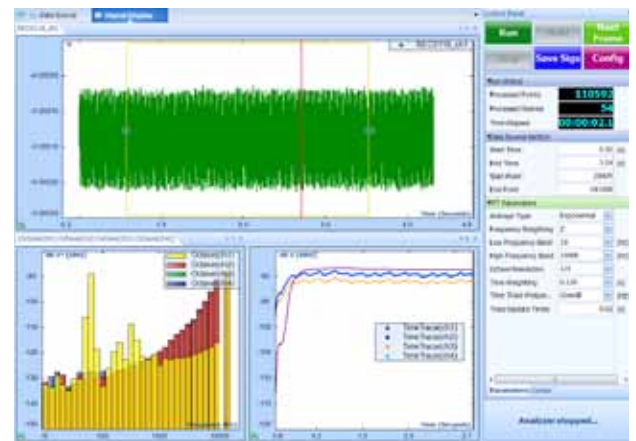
Data Source
Signal Display
Control Panel
Run
Next Frame
Save Sigs
Config
Run Status
Processed Points
110592
Processed Frames
54
Time Elapsed
00:00:02.1
Data Source Setup
Start Time
End Time
Start Point
End Point
FFT Parameters
Average Type
Exponential
Frequency Weighting
Z
Low Frequency Band
20
High Frequency Band
20000
Octave Resolution
1/3
Time Weighting
0.125
Time Trace Output
Overall
Time Update Times
TimeTrace(Ch1)
TimeTrace(Ch2)
TimeTrace(Ch3)
TimeTrace(Ch4)
Octave(Ch1)
Octave(Ch2)
Octave(Ch3)
Octave(Ch4)
Time (Seconds)
Analyzer stopped...